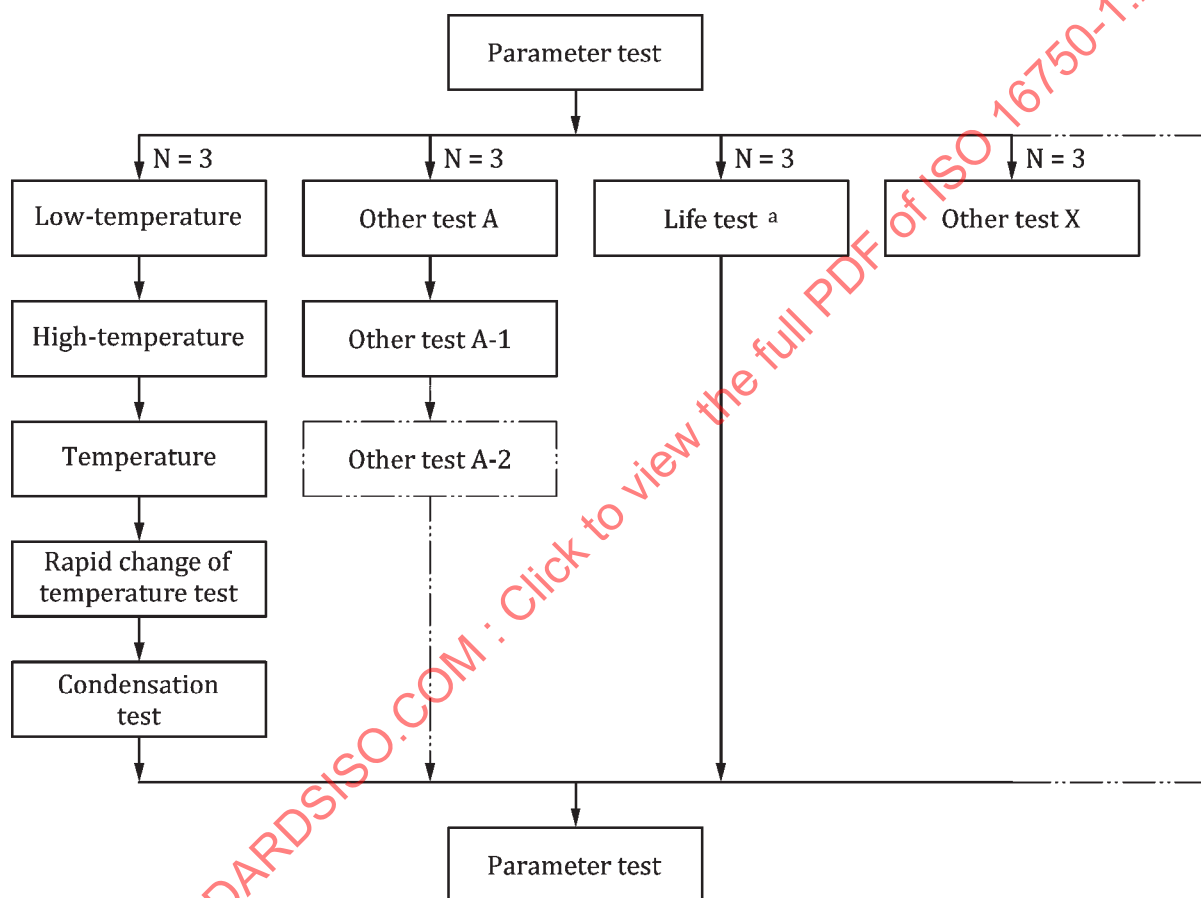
Parameter test

N = 3

N = 3

N = 3

N = 3

Low-temperature

Other test A

Life test $^a$

Other test X

High-temperature

Other test A-1

Temperature

Other test A-2

Rapid change of temperature test

Condensation test

Parameter test

DARDSISO.COM : Click to view the full PDF of ISO 16750-1